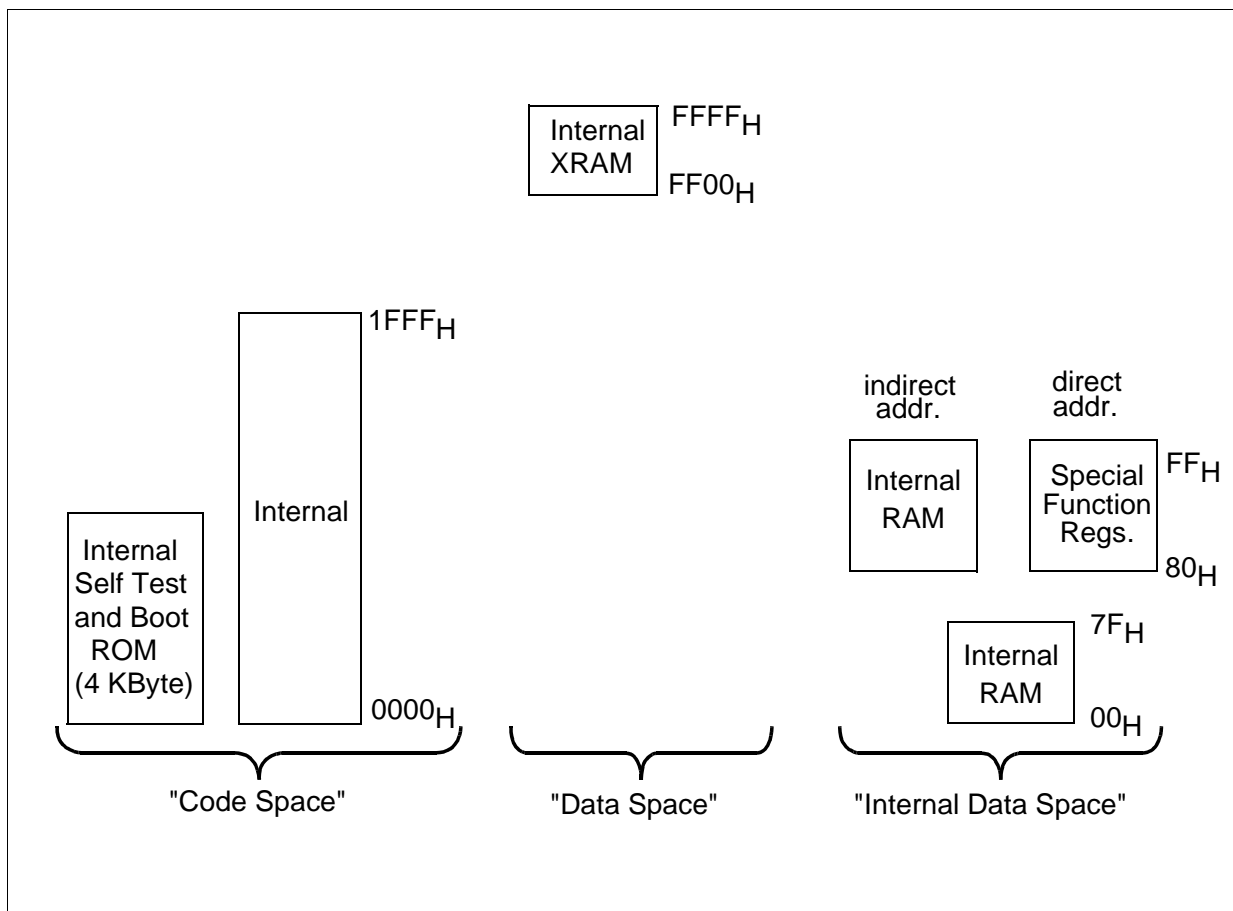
Internal XRAM $FFFF_H$ $FF00_H$

Internal Self Test and Boot ROM (4 KByte)

Internal $1FFF_H$ $0000_H$

indirect addr.

direct addr.

Internal RAM

Special Function Regs. $FF_H$ $80_H$

Internal RAM $7F_H$ $00_H$

"Code Space"

"Data Space"

"Internal Data Space"